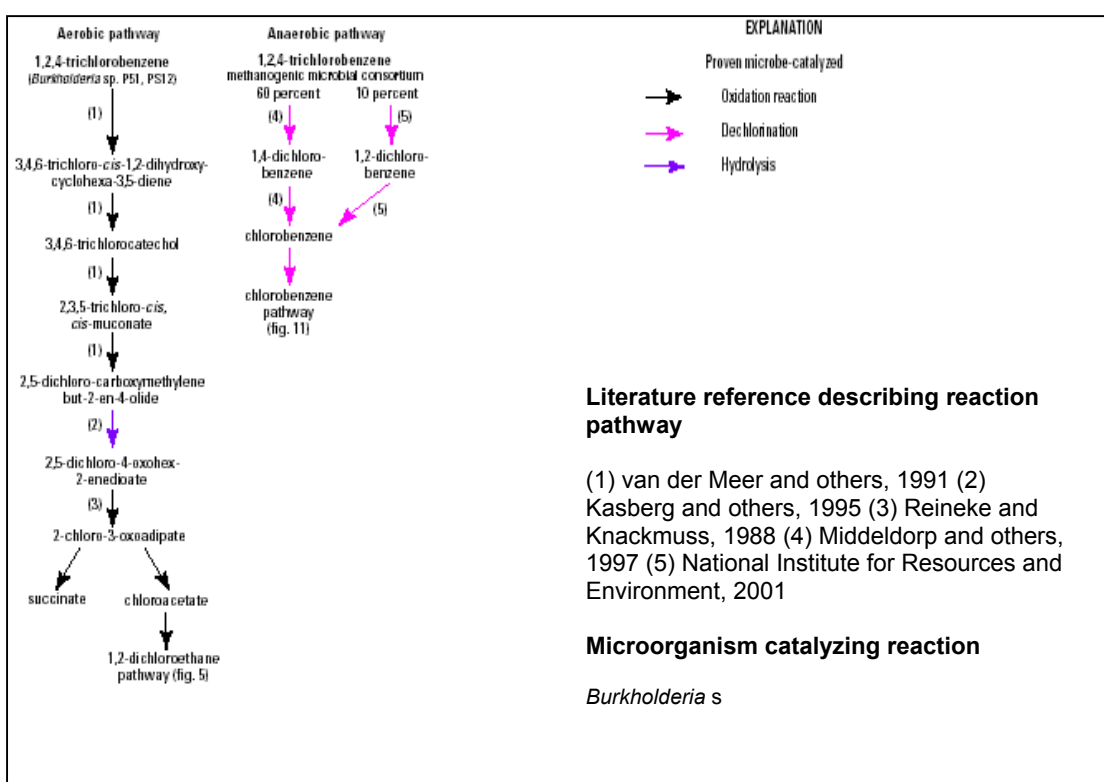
Aerobic pathway

1,2,4-trichlorobenzene (*Burkholderia* sp. P51, PS12)

(1)

3,4,6-trichloro-*cis*-1,2-dihydroxy-cyclohexa-3,5-diene

(1)

3,4,6-trichlorocatechol

(1)

2,3,5-trichloro-*cis*, *cis*-muconate

(1)

2,5-dichloro-carboxymethylene but-2-en-4-olide

(2)

2,5-dichloro-4-oxohex-2-enedioate

(3)

2-chloro-3-oxoadipate

succinate

chloroacetate

1,2-dichloroethane pathway (fig. 5)

Anaerobic pathway

1,2,4-trichlorobenzene methanogenic microbial consortium

60 percent

10 percent

(4)

(5)

1,4-dichloro-benzene

1,2-dichloro-benzene

(4)

(5)

chlorobenzene

chlorobenzene pathway (fig. 11)

EXPLANATION

Proven microbe-catalyzed

Oxidation reaction

Dechlorination

Hydrolysis

**Literature reference describing reaction pathway**

(1) van der Meer and others, 1991 (2) Kasberg and others, 1995 (3) Reineke and Knackmuss, 1988 (4) Middeldorp and others, 1997 (5) National Institute for Resources and Environment, 2001

**Microorganism catalyzing reaction**

*Burkholderia* s